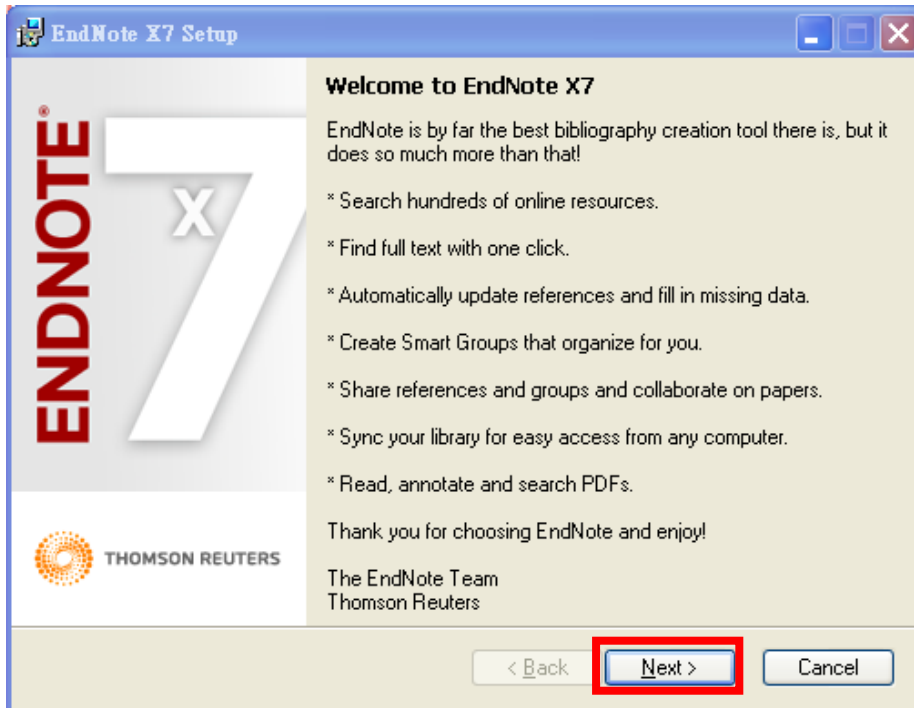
EndNote X7 Setup

ENDNOTE®

X7

THOMSON REUTERS

Welcome to EndNote X7

EndNote is by far the best bibliography creation tool there is, but it does so much more than that!

* Search hundreds of online resources.

* Find full text with one click.

* Automatically update references and fill in missing data.

* Create Smart Groups that organize for you.

* Share references and groups and collaborate on papers.

* Sync your library for easy access from any computer.

* Read, annotate and search PDFs.

Thank you for choosing EndNote and enjoy!

The EndNote Team
Thomson Reuters

< Back

Next >

Cancel